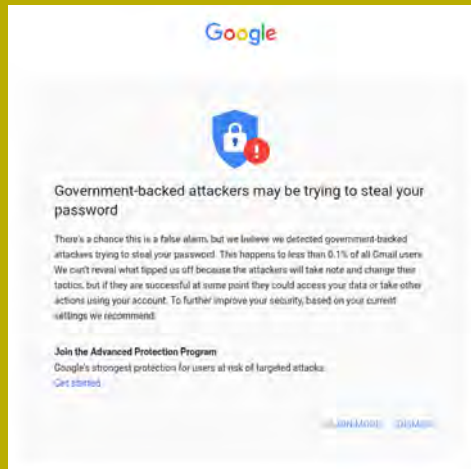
Google

Government-backed attackers may be trying to steal your password

There's a chance this is a false alarm, but we believe we detected government-backed attackers trying to steal your password. This happens to less than 0.1% of all Gmail users. We can't reveal what tipped us off because the attackers will take note and change their tactics, but if they are successful at some point they could access your data or take other actions using your account. To further improve your security, based on your current settings we recommend:

Join the Advanced Protection Program
Google's strongest protection for users at risk of targeted attacks.
Get started

LEARN MORE DISMISS